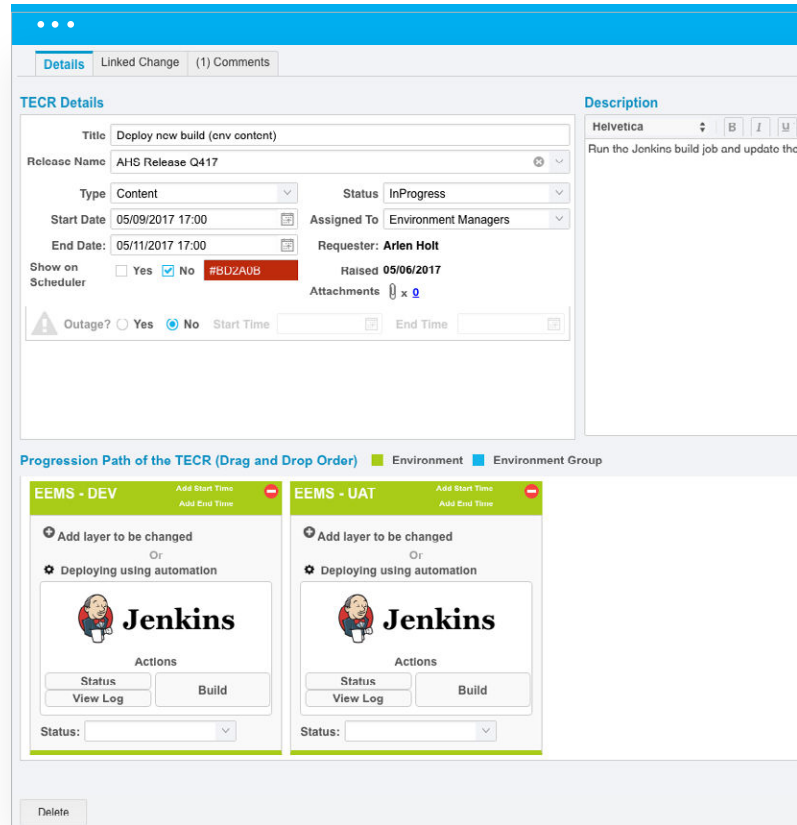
Details | Linked Change | (1) Comments

TECR Details

Title: Deploy new build (env content)
Release Name: AHS Release Q417
Type: Content
Status: InProgress
Start Date: 05/09/2017 17:00
Assigned To: Environment Managers
End Date: 05/11/2017 17:00
Requester: Arlen Holt
Show on Scheduler: Yes No #BD2A0B
Raised: 05/06/2017
Attachments x 0
Outage? Yes No Start Time End Time

Description

Helvetica B I U

Run the Jenkins build job and update the

Progression Path of the TECR (Drag and Drop Order) Environment Environment Group

EEMS - DEV
Add Start Time
Add End Time
Add layer to be changed
Or
Deploying using automation
Jenkins
Actions
Status
View Log
Build
Status:

EEMS - UAT
Add Start Time
Add End Time
Add layer to be changed
Or
Deploying using automation
Jenkins
Actions
Status
View Log
Build
Status:

Delete